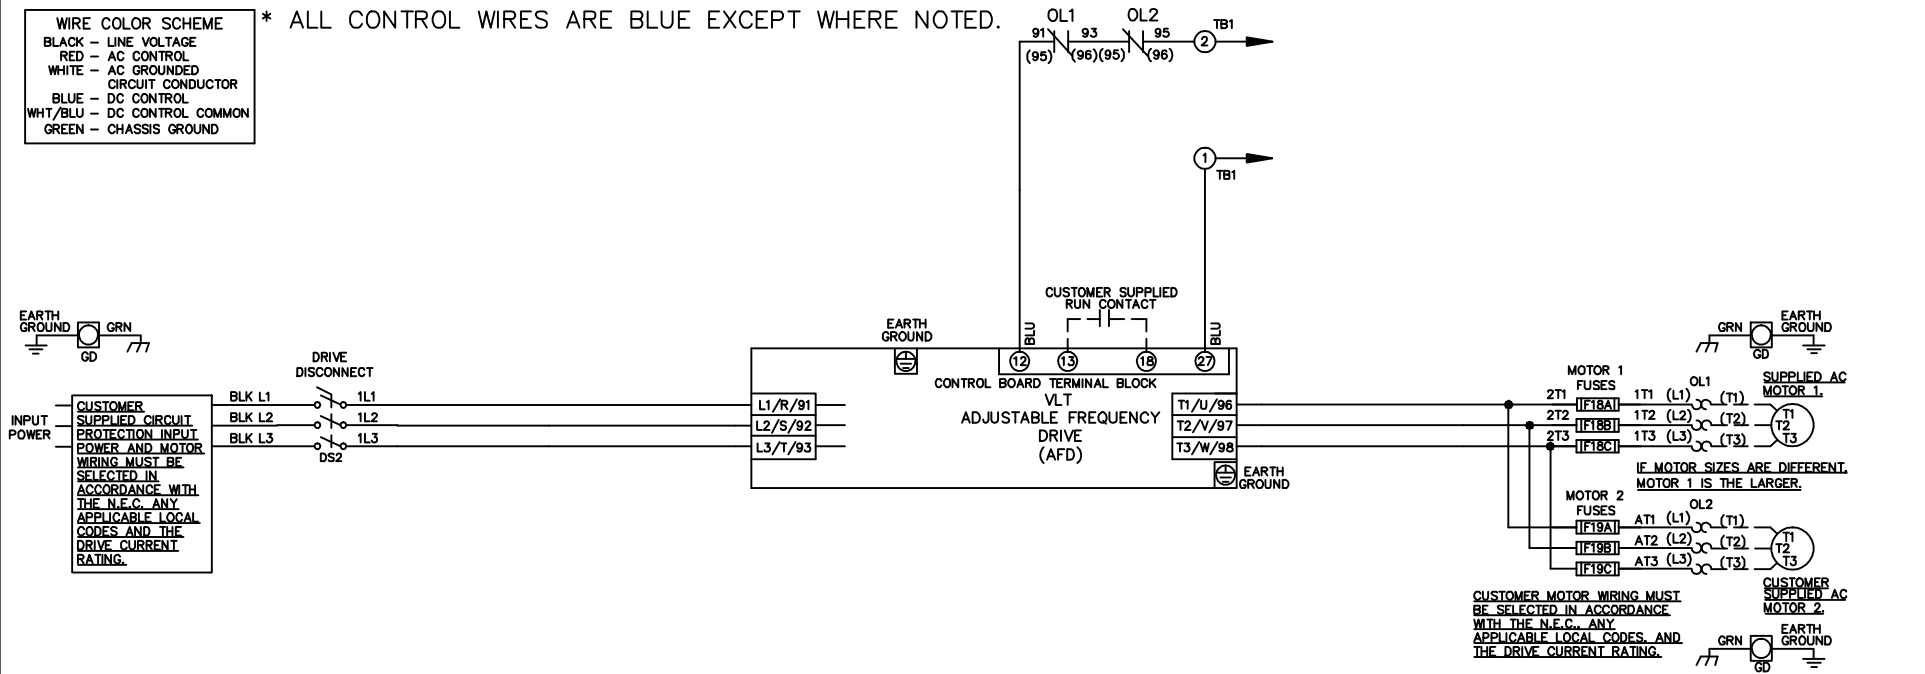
WIRE COLOR SCHEME
BLACK – LINE VOLTAGE
RED – AC CONTROL
WHITE – AC GROUNDED CIRCUIT CONDUCTOR
BLUE – DC CONTROL
WHT/BLU – DC CONTROL COMMON
GREEN – CHASSIS GROUND

* ALL CONTROL WIRES ARE BLUE EXCEPT WHERE NOTED.

OL1 OL2
91 93 95
(95) (96)(95) (96)
2 TB1

1 TB1

CUSTOMER SUPPLIED RUN CONTACT

EARTH GROUND GRN
GD

EARTH GROUND

BLU BLU
12 13 18 27

DRIVE DISCONNECT

INPUT POWER

CUSTOMER SUPPLIED CIRCUIT PROTECTION INPUT POWER AND MOTOR WIRING MUST BE SELECTED IN ACCORDANCE WITH THE N.E.C. ANY APPLICABLE LOCAL CODES AND THE DRIVE CURRENT RATING.

BLK L1 1L1
BLK L2 1L2
BLK L3 1L3
DS2

L1/R/91
L2/S/92
L3/T/93

CONTROL BOARD TERMINAL BLOCK
VLT
ADJUSTABLE FREQUENCY DRIVE
(AFD)

T1/U/96
T2/V/97
T3/W/98

EARTH GROUND

GRN EARTH GROUND
GD

MOTOR 1 FUSES
2T1 F18A 1T1 (L1) OL1 (T1)
2T2 F18B 1T2 (L2) (T2)
2T3 F18C 1T3 (L3) (T3)
SUPPLIED AC MOTOR 1.
T1 T2 T3

IF MOTOR SIZES ARE DIFFERENT, MOTOR 1 IS THE LARGER.

MOTOR 2 FUSES
F19A AT1 (L1) OL2 (T1)
F19B AT2 (L2) (T2)
F19C AT3 (L3) (T3)
T1 T2 T3
CUSTOMER SUPPLIED AC MOTOR 2.

CUSTOMER MOTOR WIRING MUST BE SELECTED IN ACCORDANCE WITH THE N.E.C., ANY APPLICABLE LOCAL CODES, AND THE DRIVE CURRENT RATING.

GRN EARTH GROUND
GD